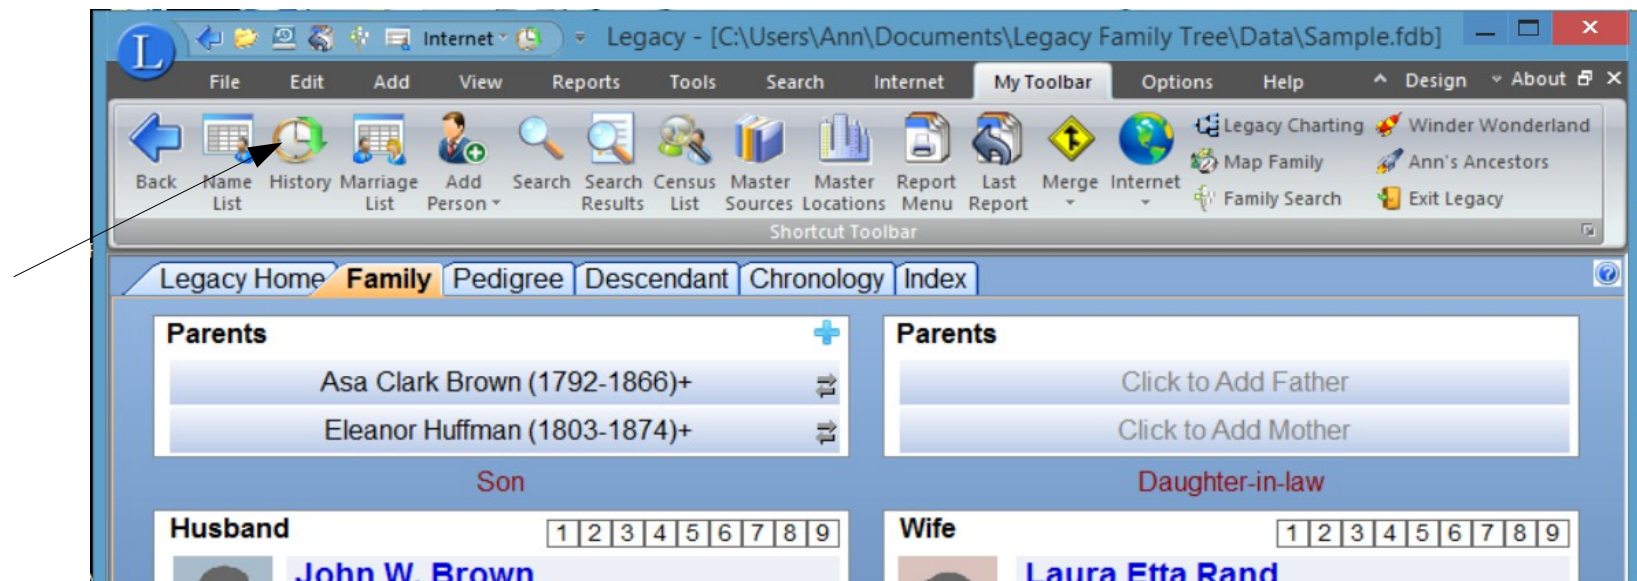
Internet

Legacy - [C:\Users\Ann\Documents\Legacy Family Tree\Data\Sample.fdb]

File Edit Add View Reports Tools Search Internet My Toolbar Options Help Design About

Back Name List History Marriage List Add Person Search Search Results Census List Master Sources Master Locations Report Menu Last Report Merge Internet

Legacy Charting Map Family Family Search Winder Wonderland Ann's Ancestors Exit Legacy

Shortcut Toolbar

Legacy Home Family Pedigree Descendant Chronology Index

Parents

Asa Clark Brown (1792-1866)+

Eleanor Huffman (1803-1874)+

Son

Parents

Click to Add Father

Click to Add Mother

Daughter-in-law

Husband

1 2 3 4 5 6 7 8 9

John W. Brown

Wife

1 2 3 4 5 6 7 8 9

Laura Etta Rand